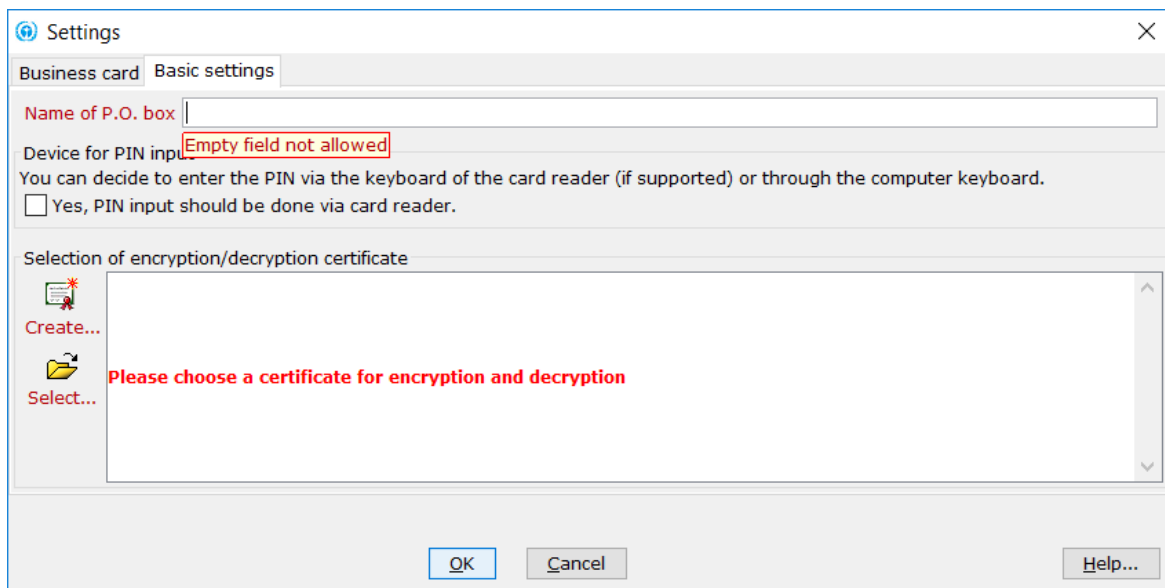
Settings

Business card | Basic settings

Name of P.O. box

Empty field not allowed

Device for PIN input

You can decide to enter the PIN via the keyboard of the card reader (if supported) or through the computer keyboard.

Yes, PIN input should be done via card reader.

Selection of encryption/decryption certificate

Create...

Select...

Please choose a certificate for encryption and decryption

OK

Cancel

Help...